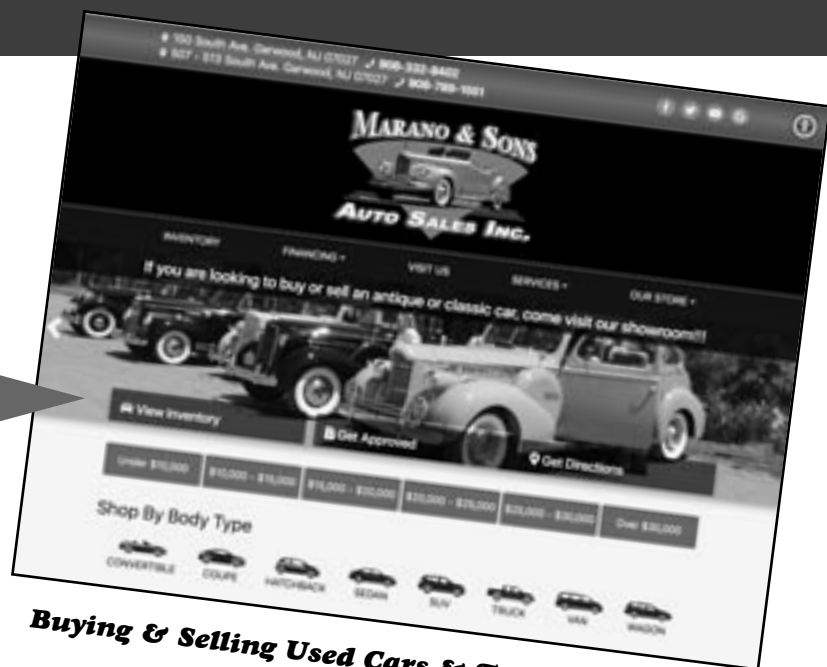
150 South Ave. Garwood, NJ 07027 908-332-8402
507 - 513 South Ave. Garwood, NJ 07027 908-789-1661

MARANO & SONS
AUTO SALES INC.

INVENTORY FINANCING VISIT US SERVICES OUR STORE

If you are looking to buy or sell an antique or classic car, come visit our showroom!!!

View Inventory
Get Approved
Get Directions

Under $10,000 | $10,000 - $15,000 | $15,000 - $20,000 | $20,000 - $25,000 | $25,000 - $30,000 | Over $30,000

Shop By Body Type

CONVERTIBLE COUPE HATCHBACK SEDAN SUV TRUCK VAN WAGON

Buying & Selling Used Cars & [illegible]